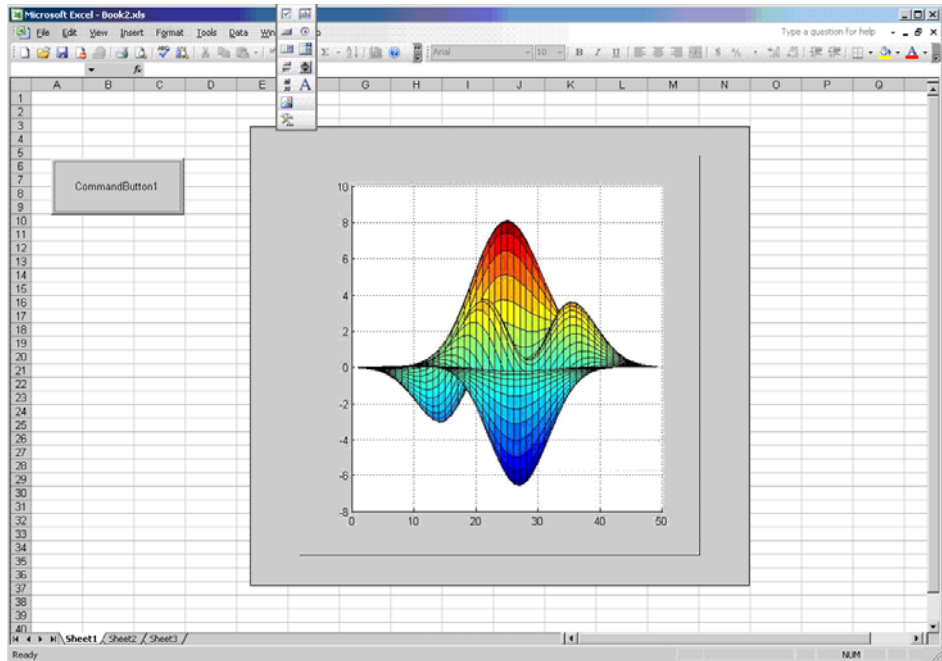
Microsoft Excel - Book2.xls

File Edit View Insert Format Tools Data Win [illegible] p

Type a question for help

Arial 10

B I U $ %

fx

A B C D E G H I J K L M N O P Q

1
2
3
4
5
6
7
8
9
10
11
12
13
14
15
16
17
18
19
20
21
22
23
24
25
26
27
28
29
30
31
32
33
34
35
36
37
38
39
40

CommandButton1

10
8
6
4
2
0
-2
-4
-6
-8
0 10 20 30 40 50

Sheet1 Sheet2 Sheet3

Ready

NUM